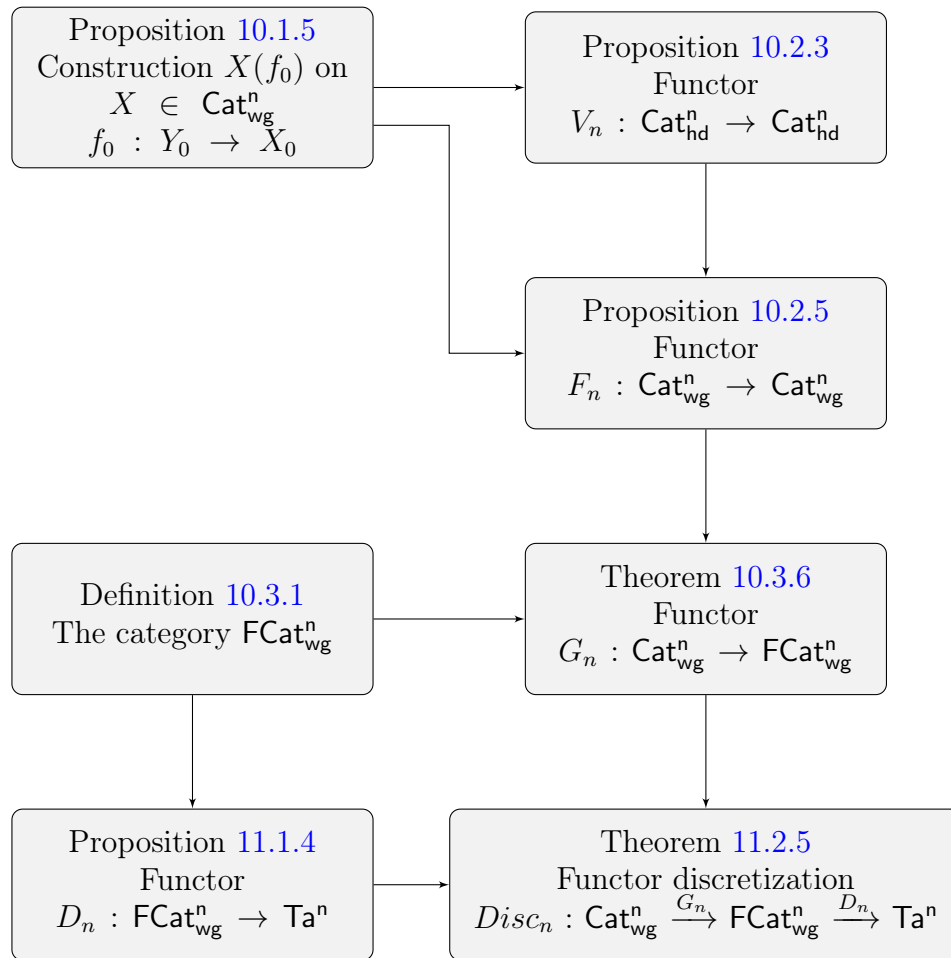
Proposition 10.1.5
Construction $X(f_0)$ on $X \in \mathsf{Cat}^{\mathsf{n}}_{\mathsf{wg}}$ $f_0 : Y_0 \to X_0$

Proposition 10.2.3
Functor
$V_n : \mathsf{Cat}^{\mathsf{n}}_{\mathsf{hd}} \to \mathsf{Cat}^{\mathsf{n}}_{\mathsf{hd}}$

Proposition 10.2.5
Functor
$F_n : \mathsf{Cat}^{\mathsf{n}}_{\mathsf{wg}} \to \mathsf{Cat}^{\mathsf{n}}_{\mathsf{wg}}$

Definition 10.3.1
The category $\mathsf{FCat}^{\mathsf{n}}_{\mathsf{wg}}$

Theorem 10.3.6
Functor
$G_n : \mathsf{Cat}^{\mathsf{n}}_{\mathsf{wg}} \to \mathsf{FCat}^{\mathsf{n}}_{\mathsf{wg}}$

Proposition 11.1.4
Functor
$D_n : \mathsf{FCat}^{\mathsf{n}}_{\mathsf{wg}} \to \mathsf{Ta}^{\mathsf{n}}$

Theorem 11.2.5
Functor discretization
$Disc_n : \mathsf{Cat}^{\mathsf{n}}_{\mathsf{wg}} \xrightarrow{G_n} \mathsf{FCat}^{\mathsf{n}}_{\mathsf{wg}} \xrightarrow{D_n} \mathsf{Ta}^{\mathsf{n}}$